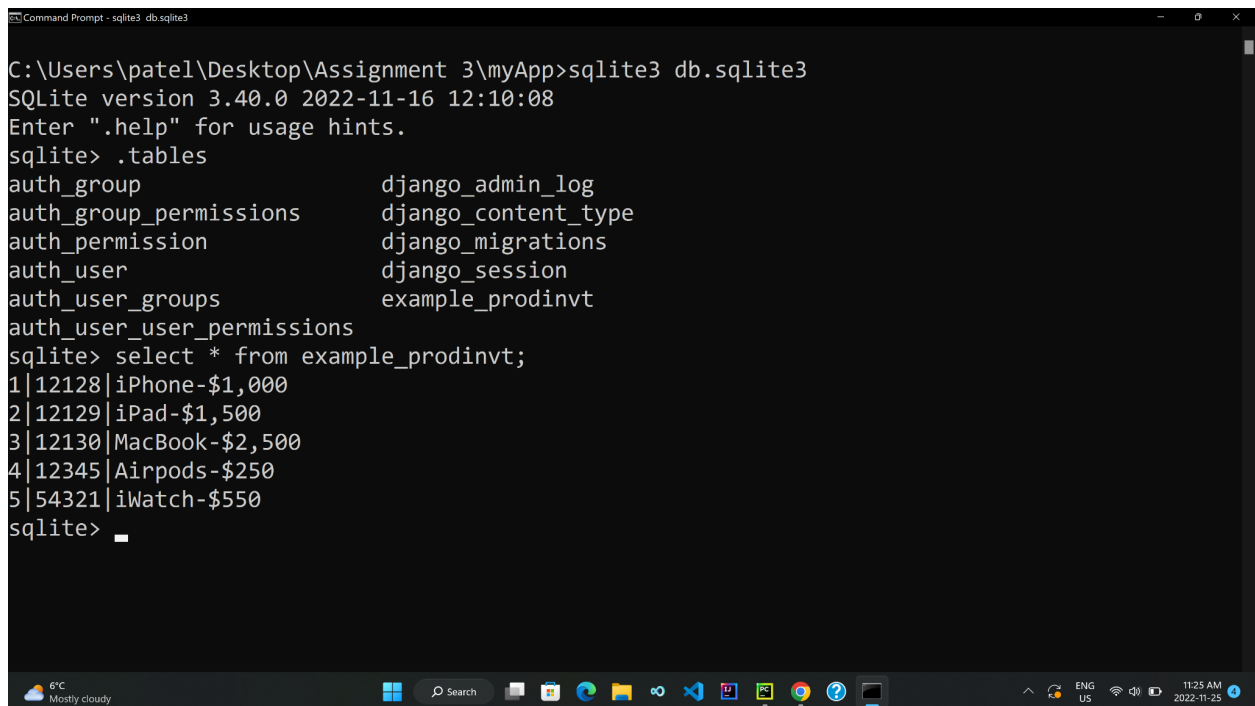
Command Prompt - sqlite3 db.sqlite3

C:\Users\patel\Desktop\Assignment 3\myApp>sqlite3 db.sqlite3
SQLite version 3.40.0 2022-11-16 12:10:08
Enter ".help" for usage hints.
sqlite> .tables
auth_group django_admin_log
auth_group_permissions django_content_type
auth_permission django_migrations
auth_user django_session
auth_user_groups example_prodinvt
auth_user_user_permissions
sqlite> select * from example_prodinvt;
1|12128|iPhone-$1,000
2|12129|iPad-$1,500
3|12130|MacBook-$2,500
4|12345|Airpods-$250
5|54321|iWatch-$550
sqlite>

6°C
Mostly cloudy
Search
ENG
US
11:25 AM
2022-11-25
4